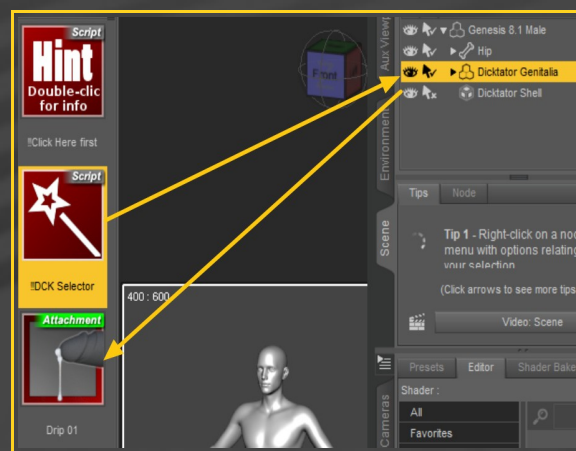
Script
Hint
Double-clic
for info

!!Click Here first

Script

!!DCK Selector

Attachment

Drip 01

Front

400 : 600

Aux Viewport

Environment

Genesis 8.1 Male
Hip
Dicktator Genitalia
Dicktator Shell

Tips
Node

Scene

Tip 1 - Right-click on a nod
menu with options relating
your selection

(Click arrows to see more tips

Video: Scene

Presets
Editor
Shader Bake

Shader :

All
Favorites

Cameras